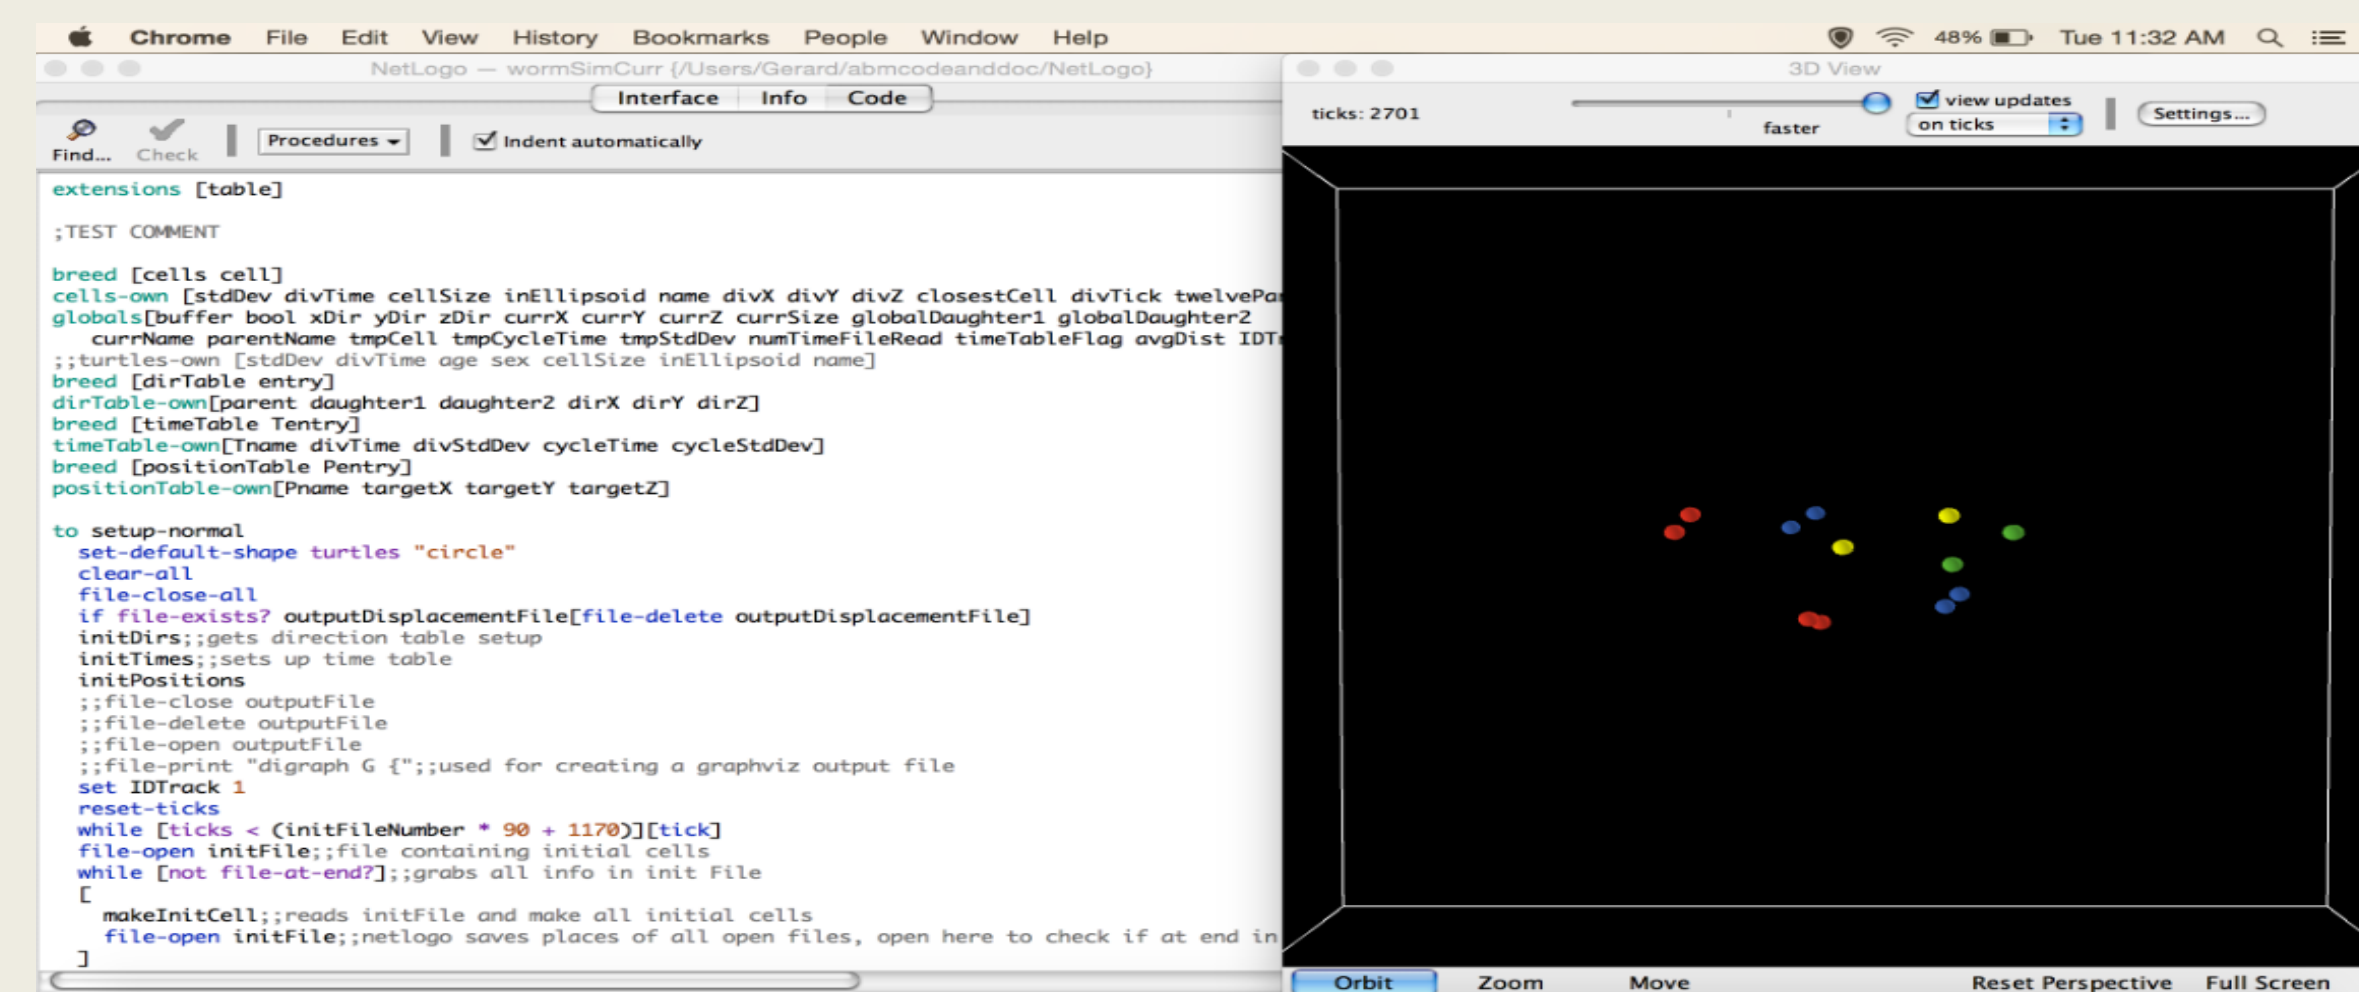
Chrome File Edit View History Bookmarks People Window Help 48% Tue 11:32 AM

NetLogo — wormSimCurr {/Users/Gerard/abmcodeanddoc/NetLogo}

Interface Info Code

Find... Check Procedures Indent automatically

extensions [table]

;TEST COMMENT

breed [cells cell]
cells-own [stdDev divTime cellSize inEllipsoid name divX divY divZ closestCell divTick twelvePa
globals[buffer bool xDir yDir zDir currX currY currZ currSize globalDaughter1 globalDaughter2
  currName parentName tmpCell tmpCycleTime tmpStdDev numTimeFileRead timeTableFlag avgDist IDT
;;turtles-own [stdDev divTime age sex cellSize inEllipsoid name]
breed [dirTable entry]
dirTable-own[parent daughter1 daughter2 dirX dirY dirZ]
breed [timeTable Tentry]
timeTable-own[Tname divTime divStdDev cycleTime cycleStdDev]
breed [positionTable Pentry]
positionTable-own[Pname targetX targetY targetZ]

to setup-normal
  set-default-shape turtles "circle"
  clear-all
  file-close-all
  if file-exists? outputDisplacementFile[file-delete outputDisplacementFile]
  initDirs;;gets direction table setup
  initTimes;;sets up time table
  initPositions
  ;;file-close outputFile
  ;;file-delete outputFile
  ;;file-open outputFile
  ;;file-print "digraph G {";;used for creating a graphviz output file
  set IDTrack 1
  reset-ticks
  while [ticks < (initFileNumber * 90 + 1170)][tick]
  file-open initFile;;file containing initial cells
  while [not file-at-end?];;grabs all info in init File
  [
    makeInitCell;;reads initFile and make all initial cells
    file-open initFile;;netlogo saves places of all open files, open here to check if at end in
  ]

3D View

ticks: 2701 faster view updates on ticks Settings...

Orbit Zoom Move Reset Perspective Full Screen